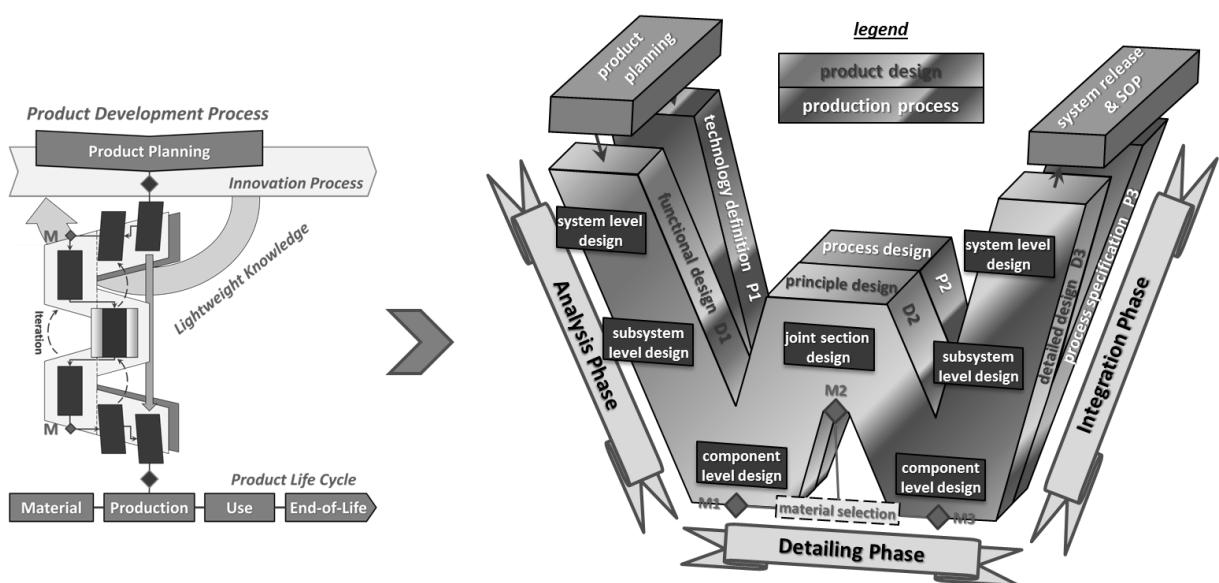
Product Development Process

Product Planning

Innovation Process

Lightweight Knowledge

M

Iteration

M

Product Life Cycle

Material

Production

Use

End-of-Life

product planning

legend

product design

production process

technology definition P1

functional design D1

system level design

subsystem level design

Analysis Phase

process design

principle design

P2

D2

joint section design

M2

component level design

M1

material selection

M3

component level design

subsystem level design

system level design

detailed design D3

process specification P3

system release & SOP

Integration Phase

Detailing Phase